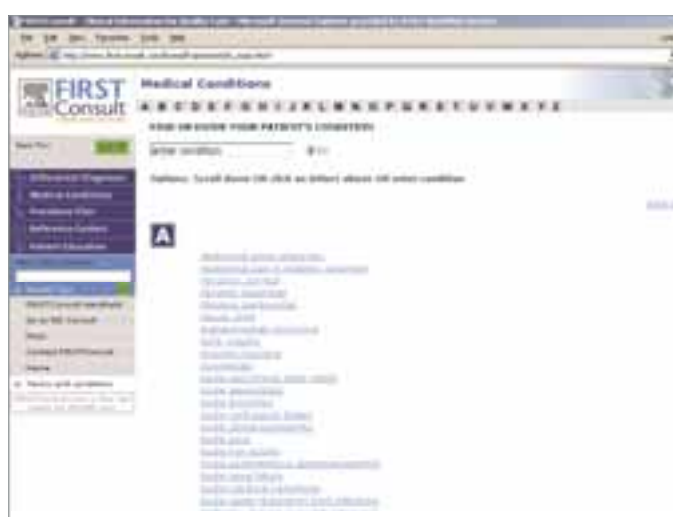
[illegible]

FIRST Consult

Medical Conditions

A B C D E F G H I J K L M N O P Q R S T U V W X Y Z

FIND OR ENTER YOUR PATIENT'S CONDITION

enter condition

Options: Scroll down OR click on letters above OR enter condition

A

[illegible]